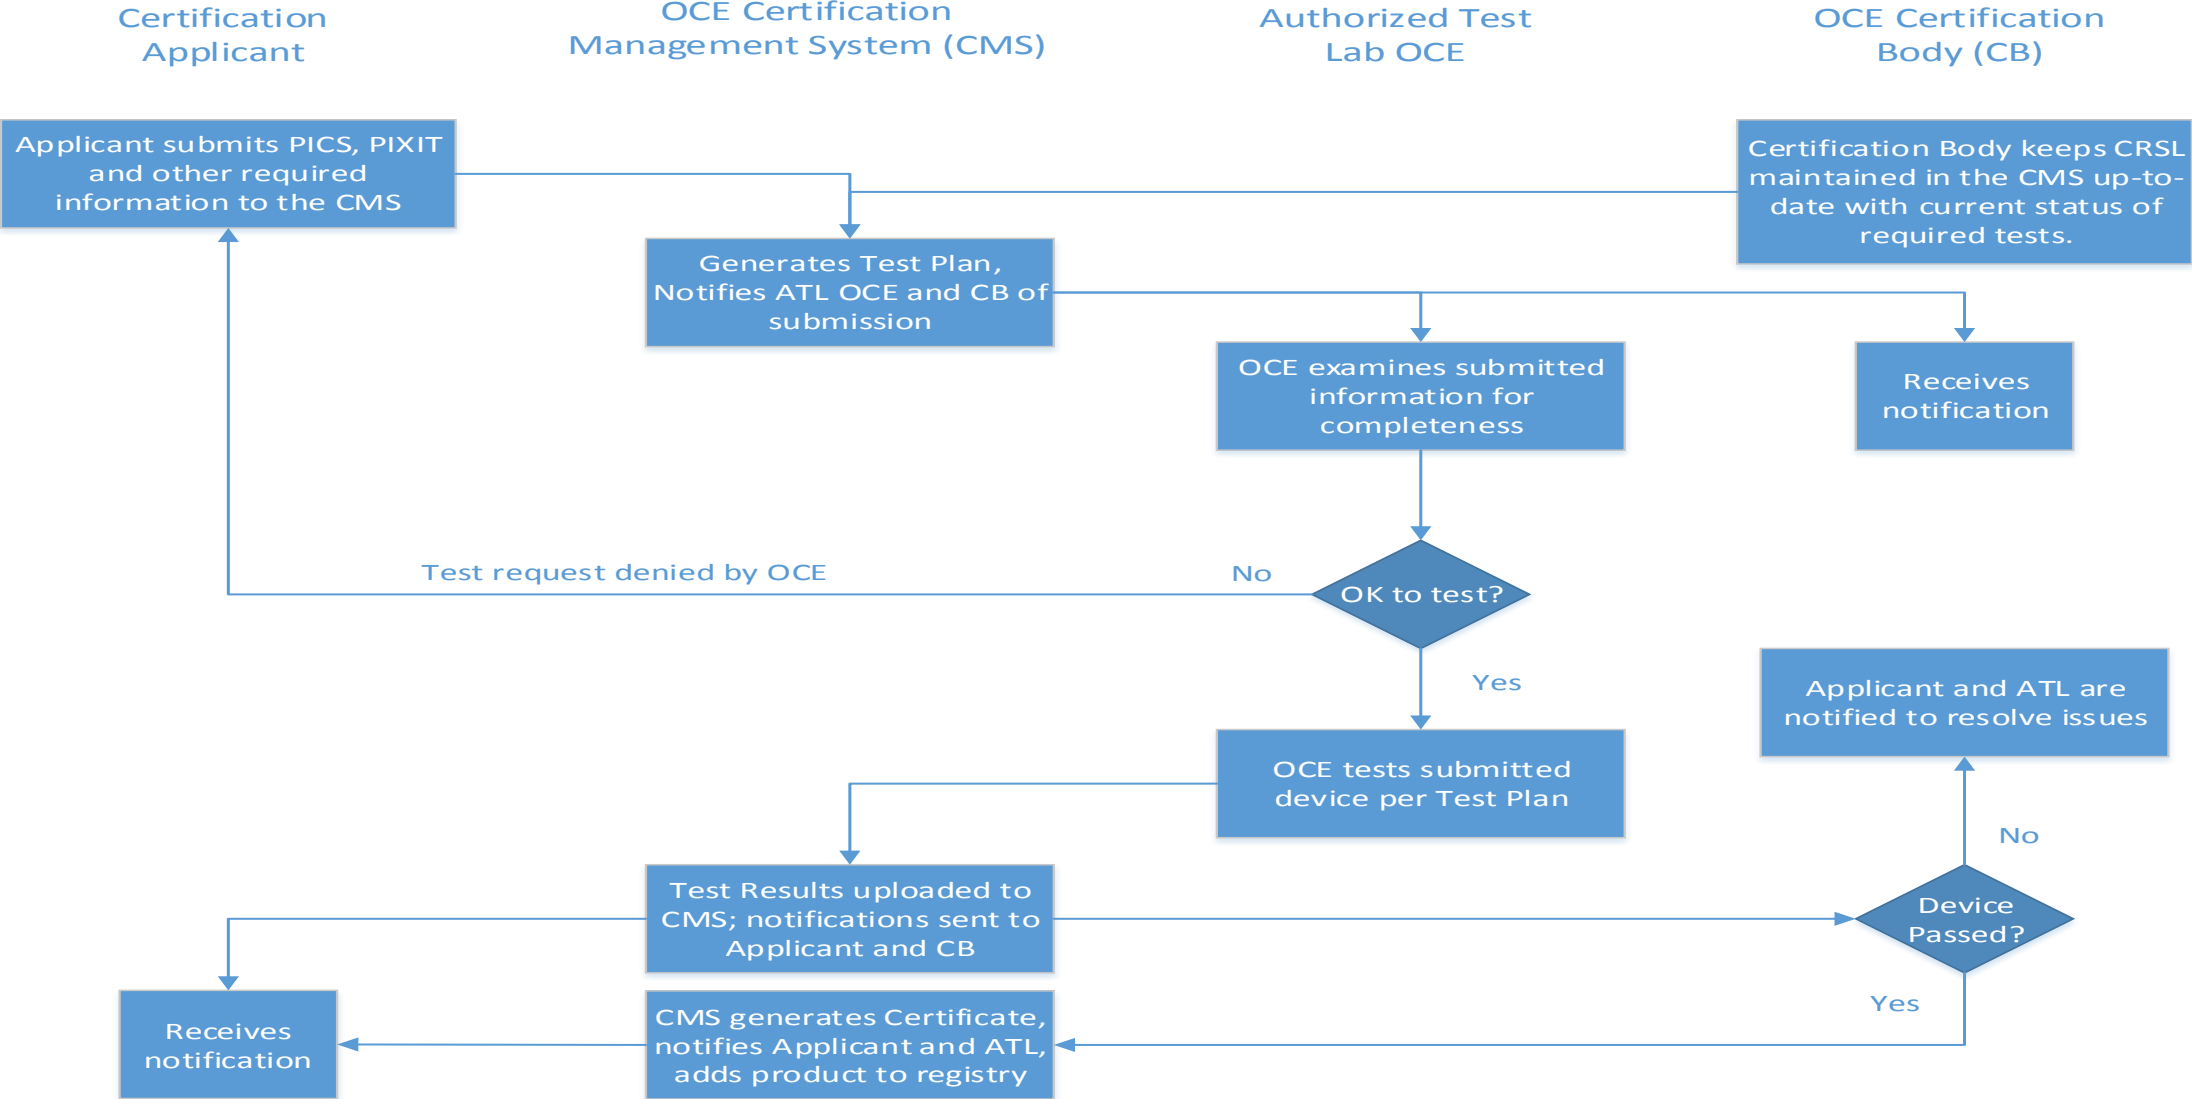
Certification Applicant

OCE Certification Management System (CMS)

Authorized Test Lab OCE

OCE Certification Body (CB)

Applicant submits PICS, PIXIT and other required information to the CMS

Certification Body keeps CRSL maintained in the CMS up-to-date with current status of required tests.

Generates Test Plan, Notifies ATL OCE and CB of submission

OCE examines submitted information for completeness

Receives notification

Test request denied by OCE

No

OK to test?

Yes

Applicant and ATL are notified to resolve issues

OCE tests submitted device per Test Plan

No

Test Results uploaded to CMS; notifications sent to Applicant and CB

Device Passed?

Yes

Receives notification

CMS generates Certificate, notifies Applicant and ATL, adds product to registry